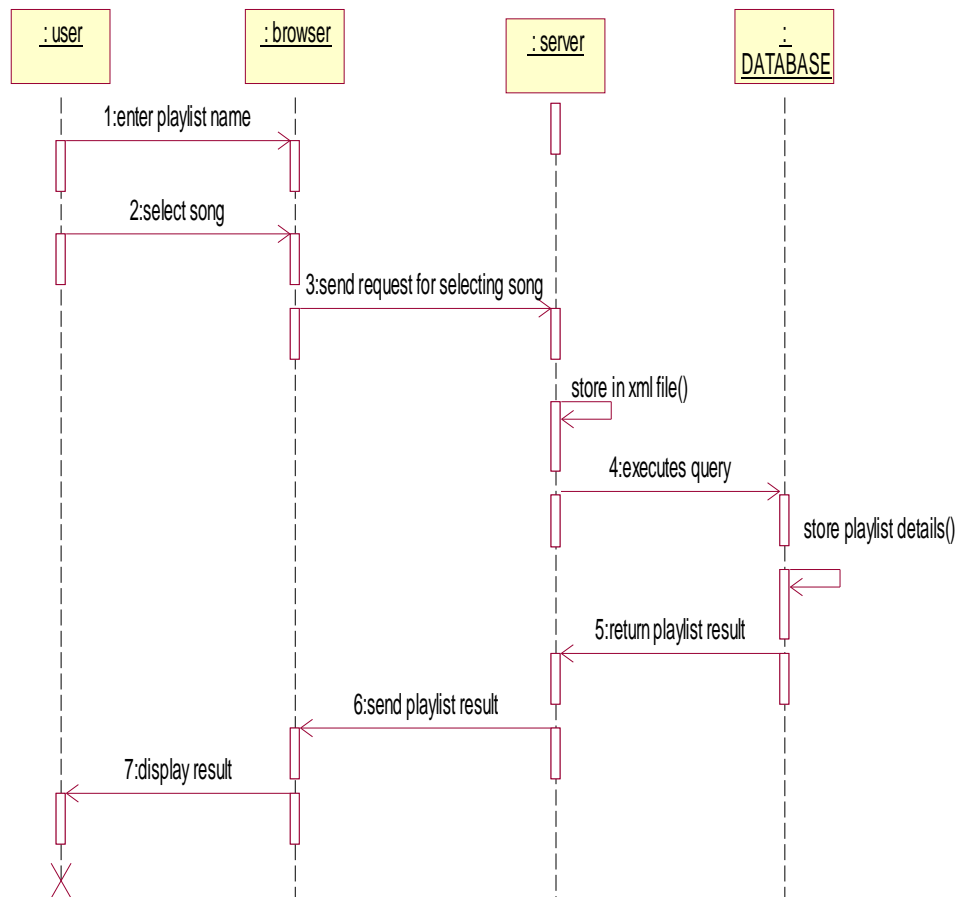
: user

: browser

: server

:
DATABASE

1:enter playlist name

2:select song

3:send request for selecting song

store in xml file()

4:executes query

store playlist details()

5:return playlist result

6:send playlist result

7:display result